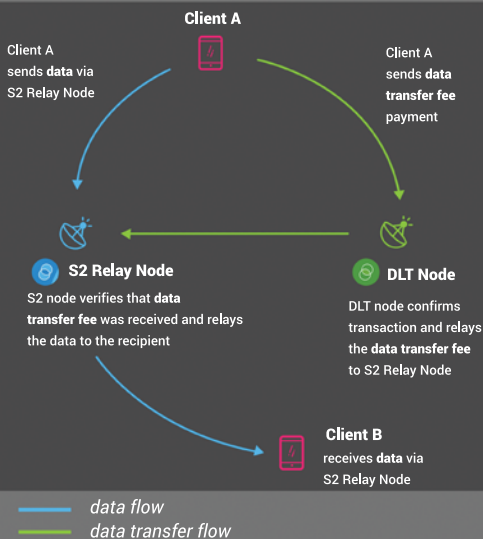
Client A

Client A sends data via S2 Relay Node

Client A sends data transfer fee payment

S2 Relay Node

S2 node verifies that data transfer fee was received and relays the data to the recipient

DLT Node

DLT node confirms transaction and relays the data transfer fee to S2 Relay Node

Client B

receives data via S2 Relay Node

data flow

data transfer flow